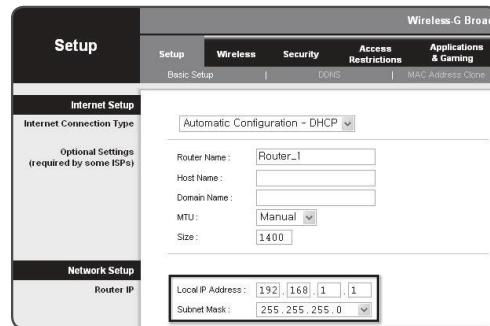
Wireless-G Broa

Setup

Setup
Wireless
Security
Access Restrictions
Applications & Gaming

Basic Setup | DDNS | MAC Address Clone

Internet Setup
Internet Connection Type
Automatic Configuration - DHCP

Optional Settings (required by some ISPs)
Router Name : Router_1
Host Name :
Domain Name :
MTU : Manual
Size : 1400

Network Setup
Router IP
Local IP Address : 192 . 168 . 1 . 1
Subnet Mask : 255.255.255.0